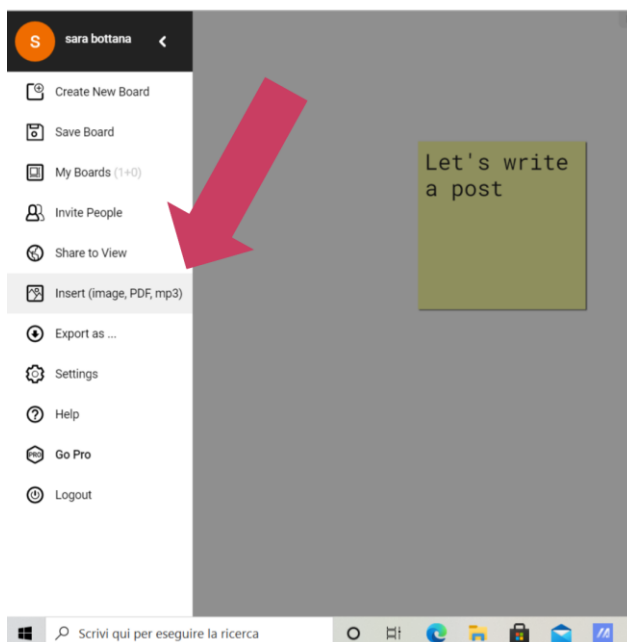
S sara bottana

Create New Board

Save Board

My Boards (1+0)

Invite People

Share to View

Insert (image, PDF, mp3)

Export as ...

Settings

Help

PRO Go Pro

Logout

Let's write a post

Scrivi qui per eseguire la ricerca